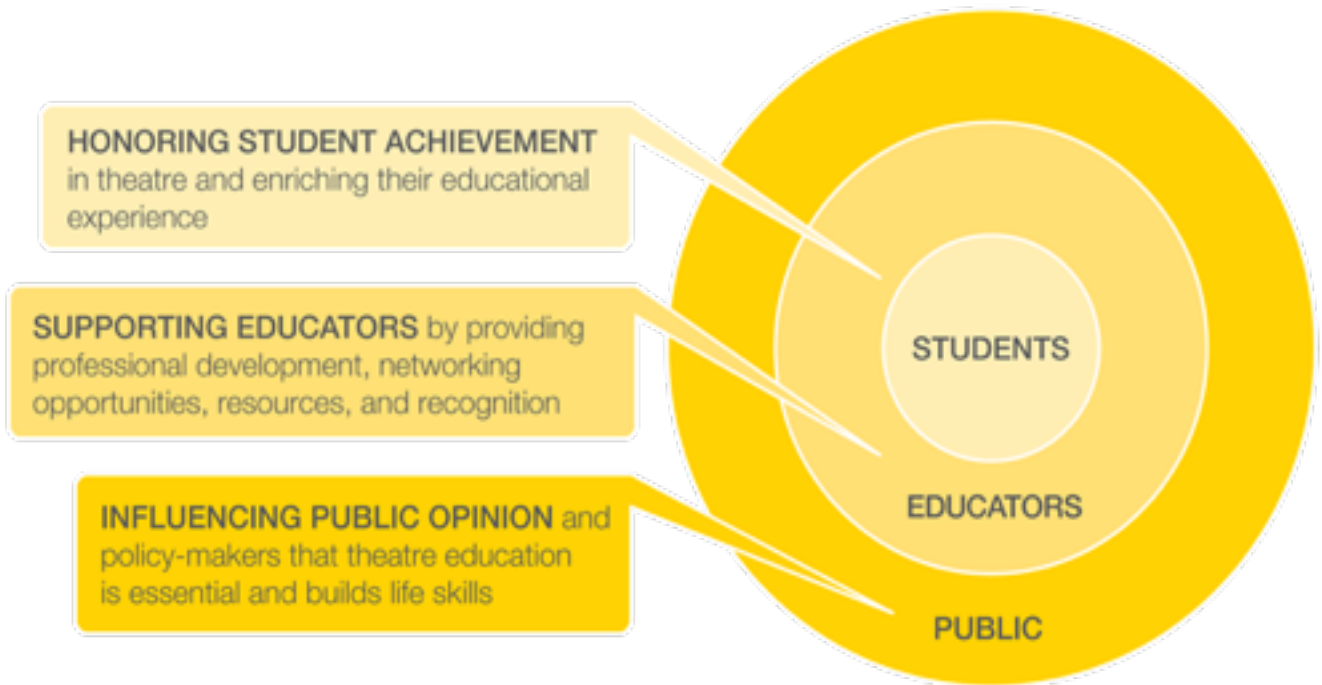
HONORING STUDENT ACHIEVEMENT in theatre and enriching their educational experience

SUPPORTING EDUCATORS by providing professional development, networking opportunities, resources, and recognition

INFLUENCING PUBLIC OPINION and policy-makers that theatre education is essential and builds life skills

STUDENTS

EDUCATORS

PUBLIC